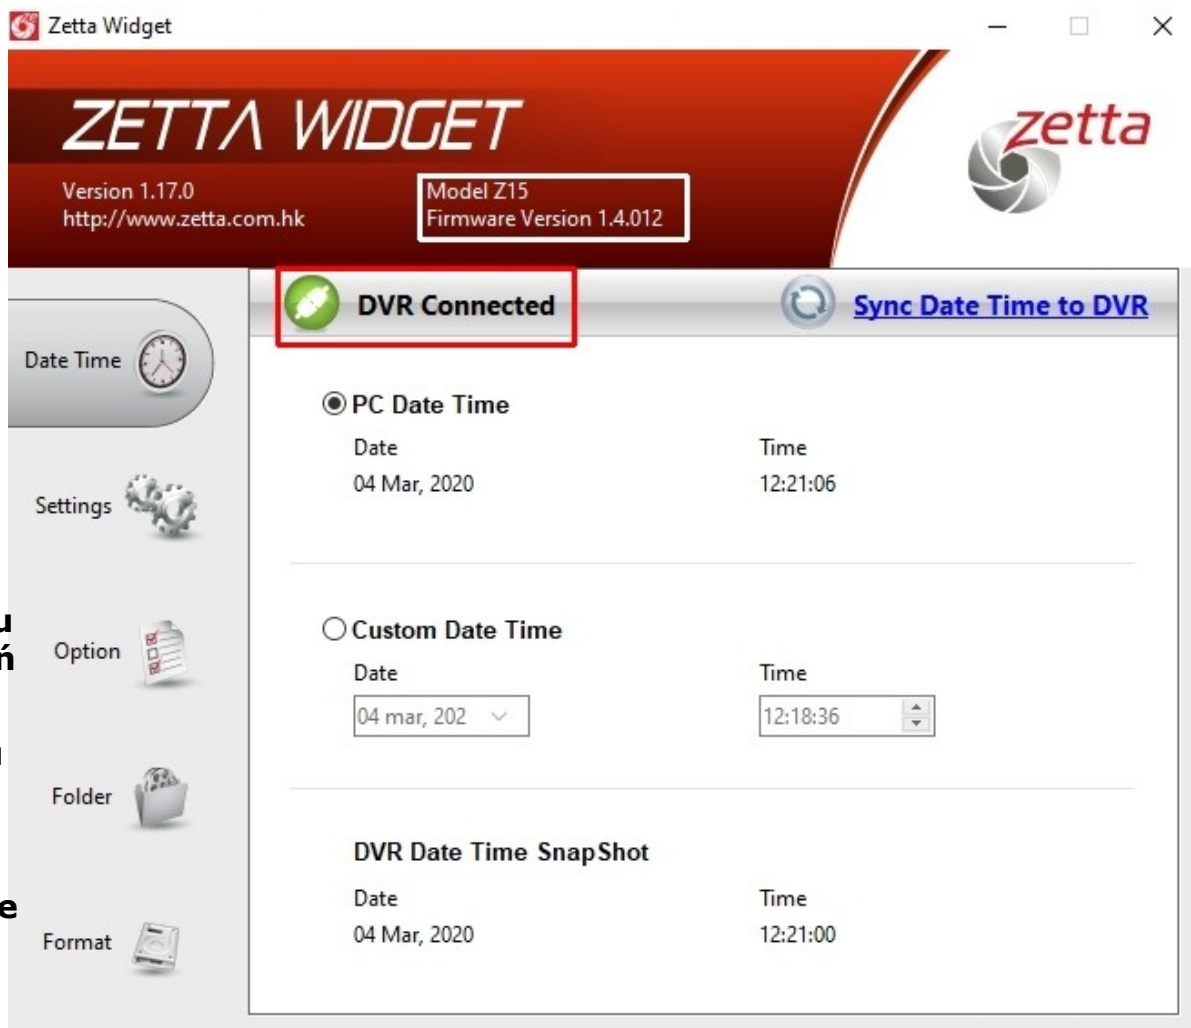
Zetta Widget

ZETTA WIDGET

Version 1.17.0
http://www.zetta.com.hk

Model Z15
Firmware Version 1.4.012

zetta

Date Time

Settings

Option

Folder

Format

DVR Connected

Sync Date Time to DVR

PC Date Time

| Date | Time |
|---|---|
| 04 Mar, 2020 | 12:21:06 |

Custom Date Time

| Date | Time |
|---|---|
| 04 mar, 202 | 12:18:36 |

DVR Date Time SnapShot

| Date | Time |
|---|---|
| 04 Mar, 2020 | 12:21:00 |

u
ń

e